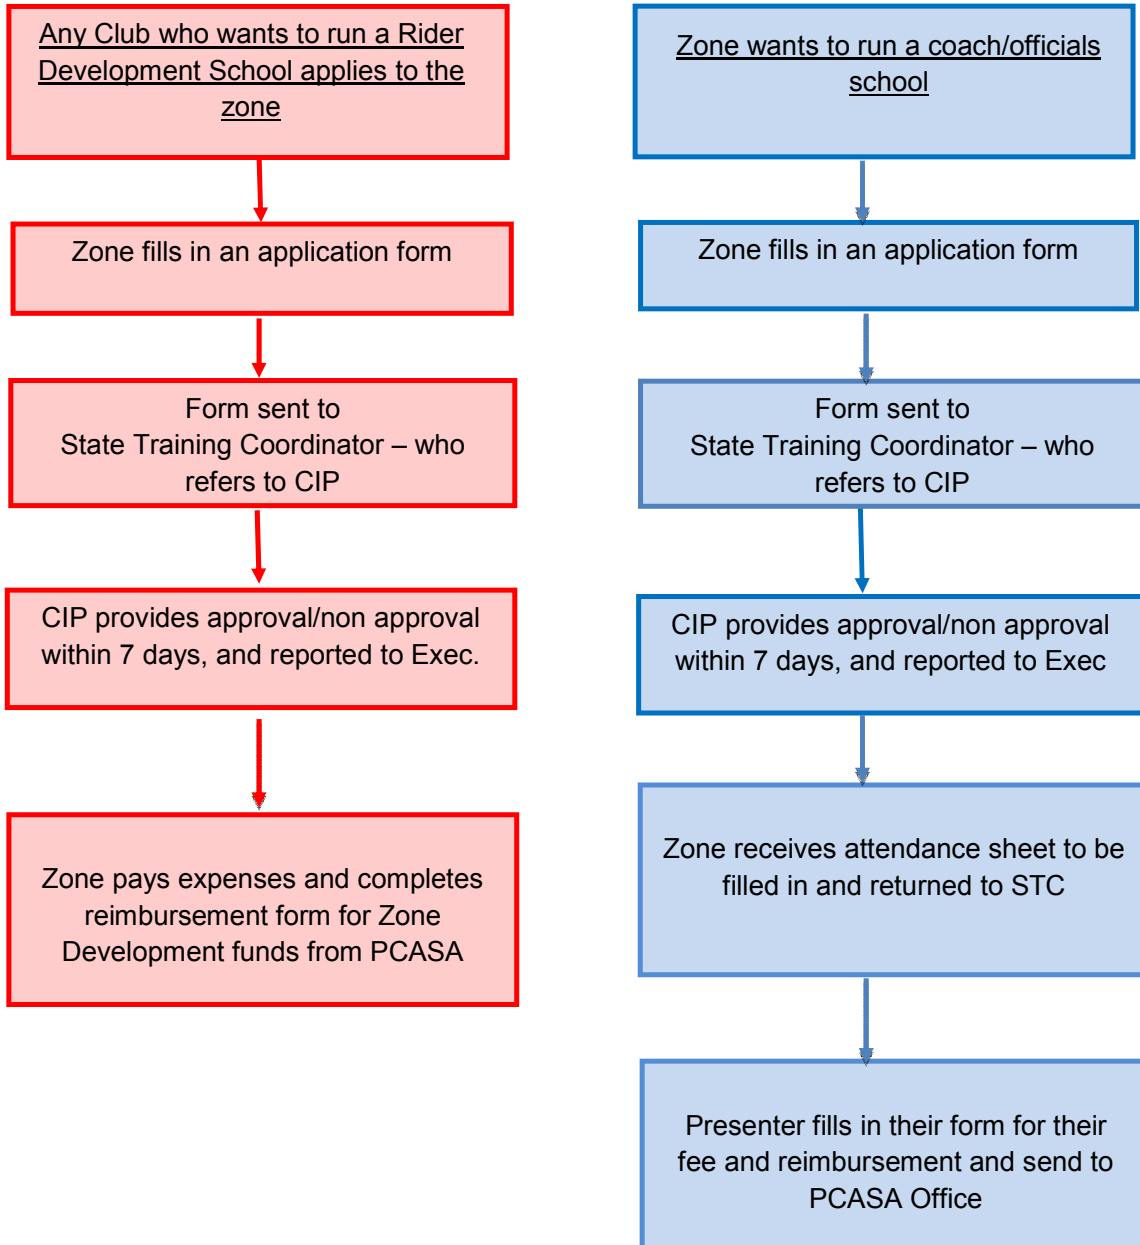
Any Club who wants to run a Rider Development School applies to the zone

Zone fills in an application form

Form sent to State Training Coordinator – who refers to CIP

CIP provides approval/non approval within 7 days, and reported to Exec.

Zone pays expenses and completes reimbursement form for Zone Development funds from PCASA

Zone wants to run a coach/officials school

Zone fills in an application form

Form sent to State Training Coordinator – who refers to CIP

CIP provides approval/non approval within 7 days, and reported to Exec

Zone receives attendance sheet to be filled in and returned to STC

Presenter fills in their form for their fee and reimbursement and send to PCASA Office